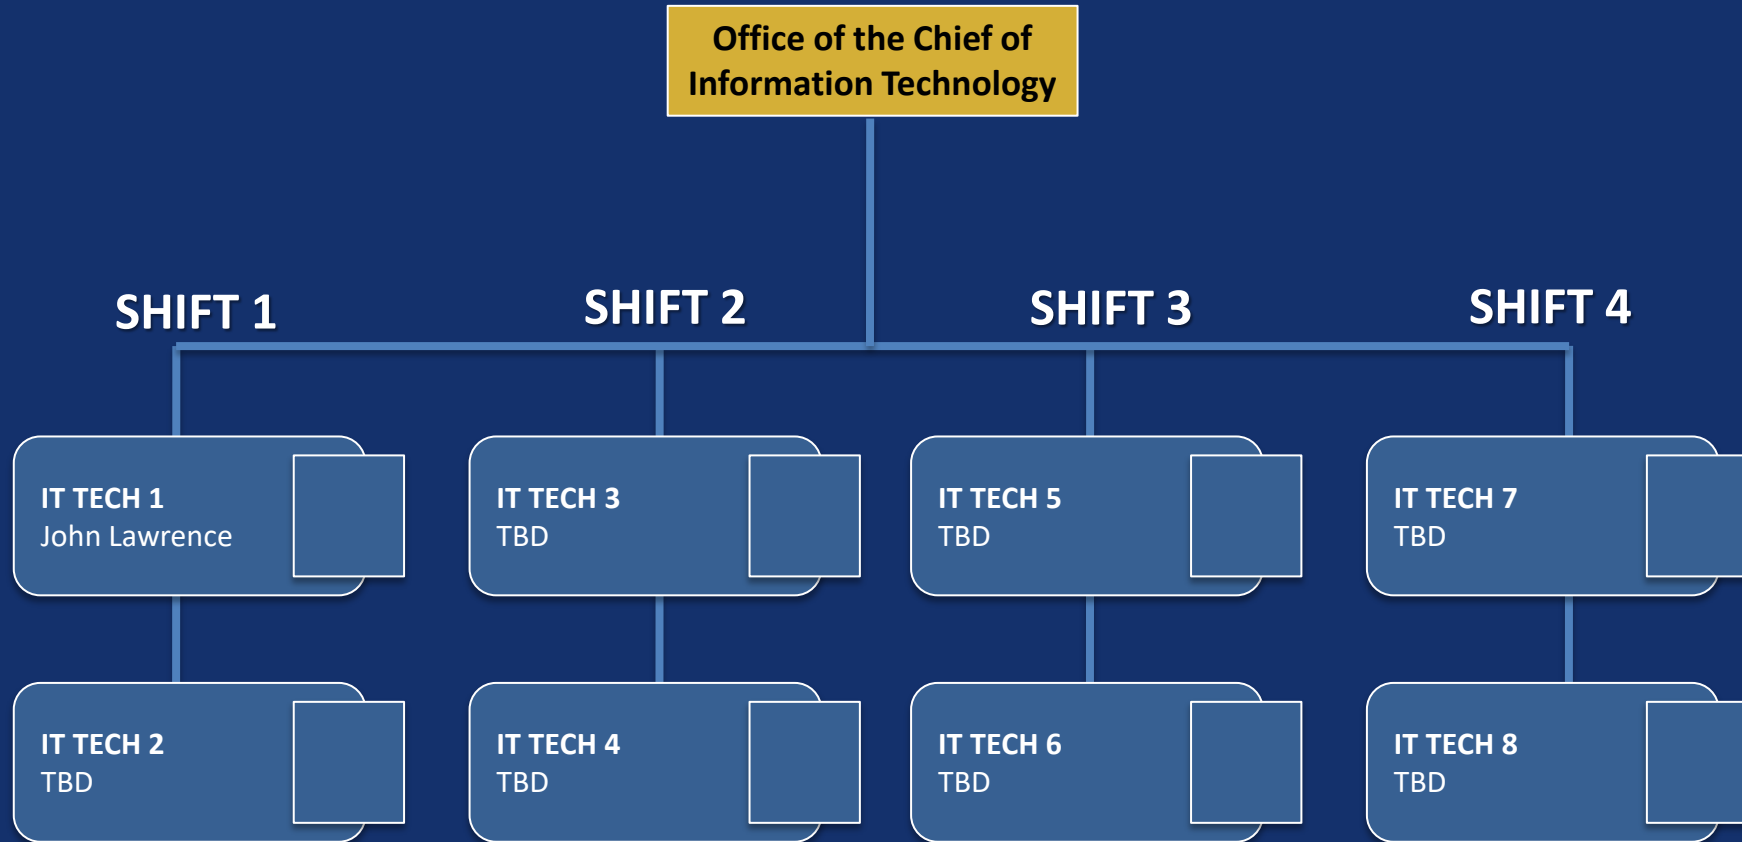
Office of the Chief of Information Technology

SHIFT 1

SHIFT 2

SHIFT 3

SHIFT 4

IT TECH 1
John Lawrence

IT TECH 2
TBD

IT TECH 3
TBD

IT TECH 4
TBD

IT TECH 5
TBD

IT TECH 6
TBD

IT TECH 7
TBD

IT TECH 8
TBD